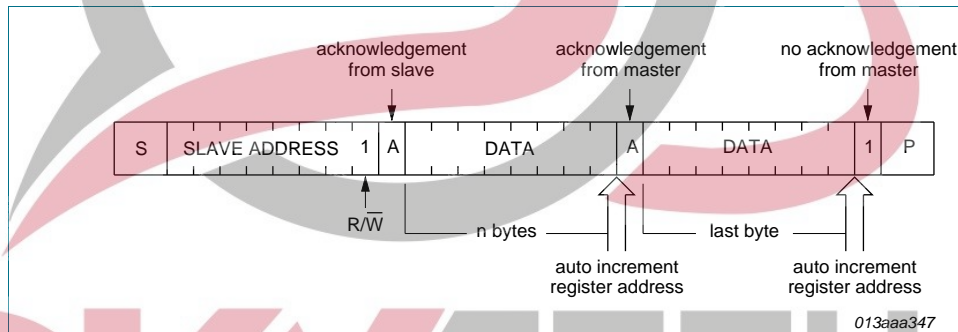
acknowledgement from slave

acknowledgement from master

no acknowledgement from master

| S | SLAVE ADDRESS | 1 | A | DATA | A | DATA | 1 | P |
|---|---|---|---|---|---|---|---|---|

$R/\overline{W}$

n bytes

last byte

auto increment register address

auto increment register address

013aaa347